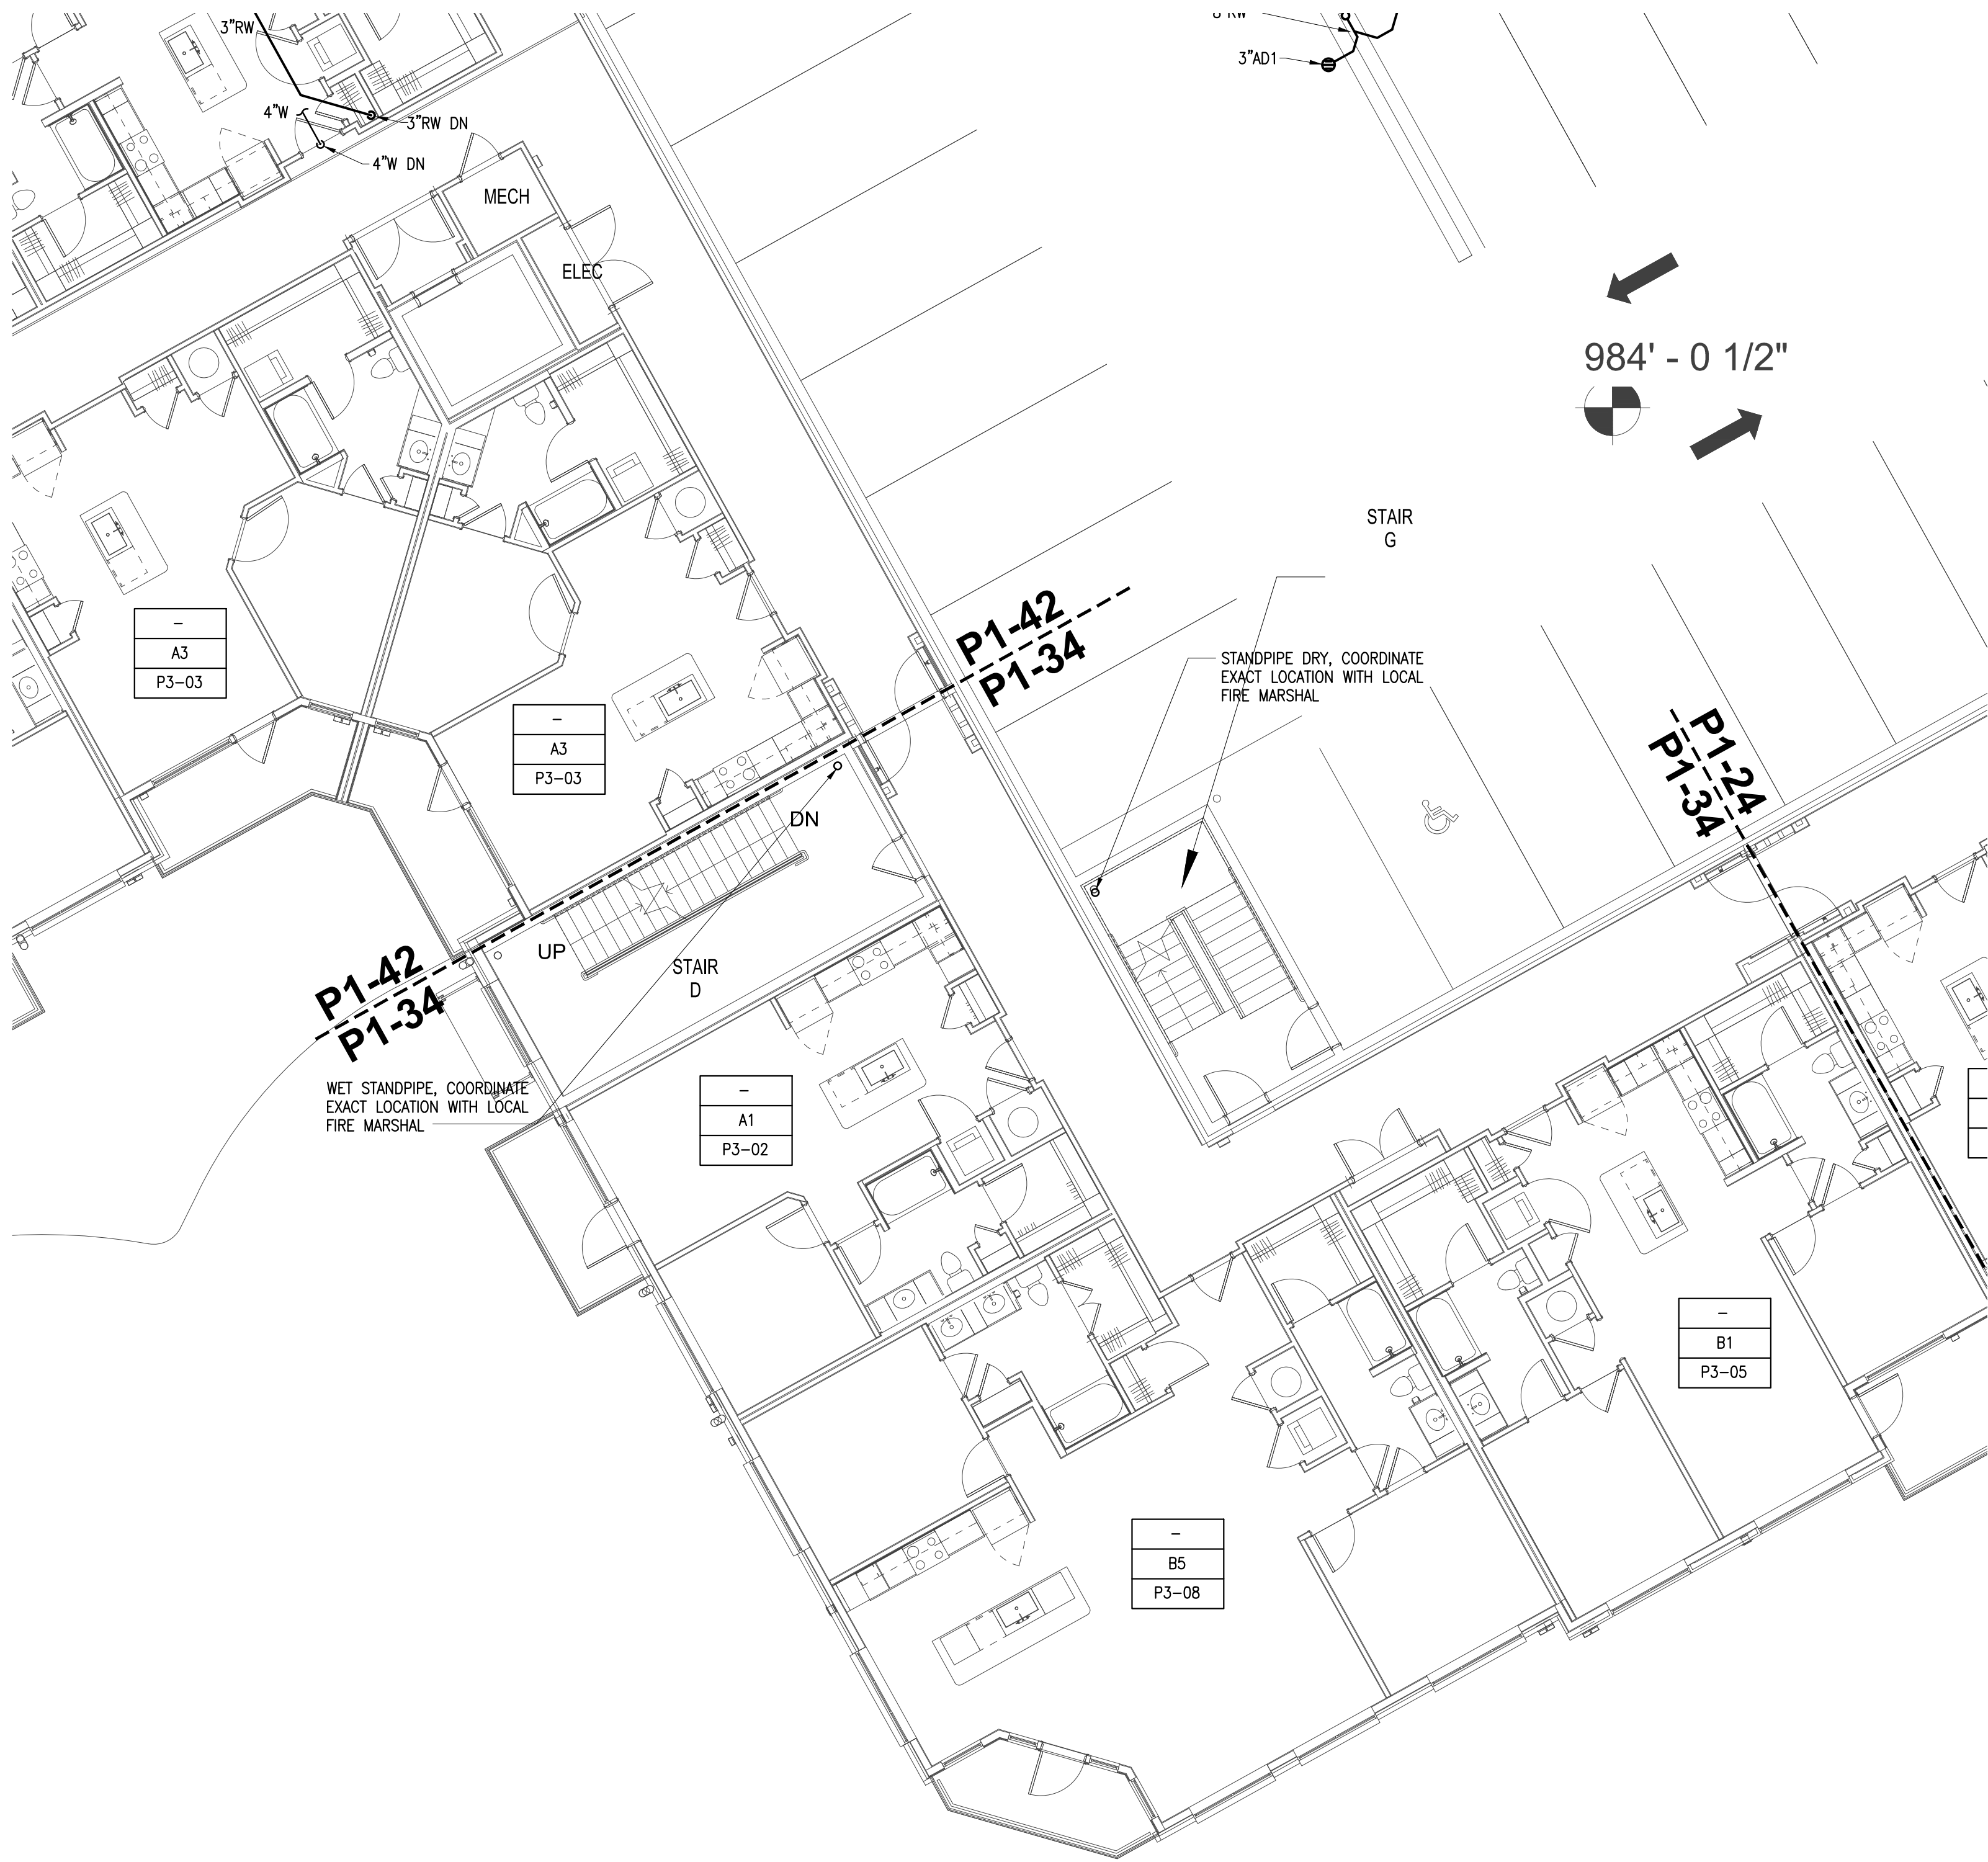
3"RW

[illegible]

3"AD1

4"W

3"RW DN

4"W DN

MECH

ELEC

984' - 0 1/2"

STAIR
G

–
A3
P3–03

–
A3
P3–03

P1-42
P1-34

STANDPIPE DRY, COORDINATE EXACT LOCATION WITH LOCAL FIRE MARSHAL

P1-24
P1-34

DN

UP

STAIR
D

P1-42
P1-34

WET STANDPIPE, COORDINATE EXACT LOCATION WITH LOCAL FIRE MARSHAL

–
A1
P3–02

–
B1
P3–05

–
B5
P3–08